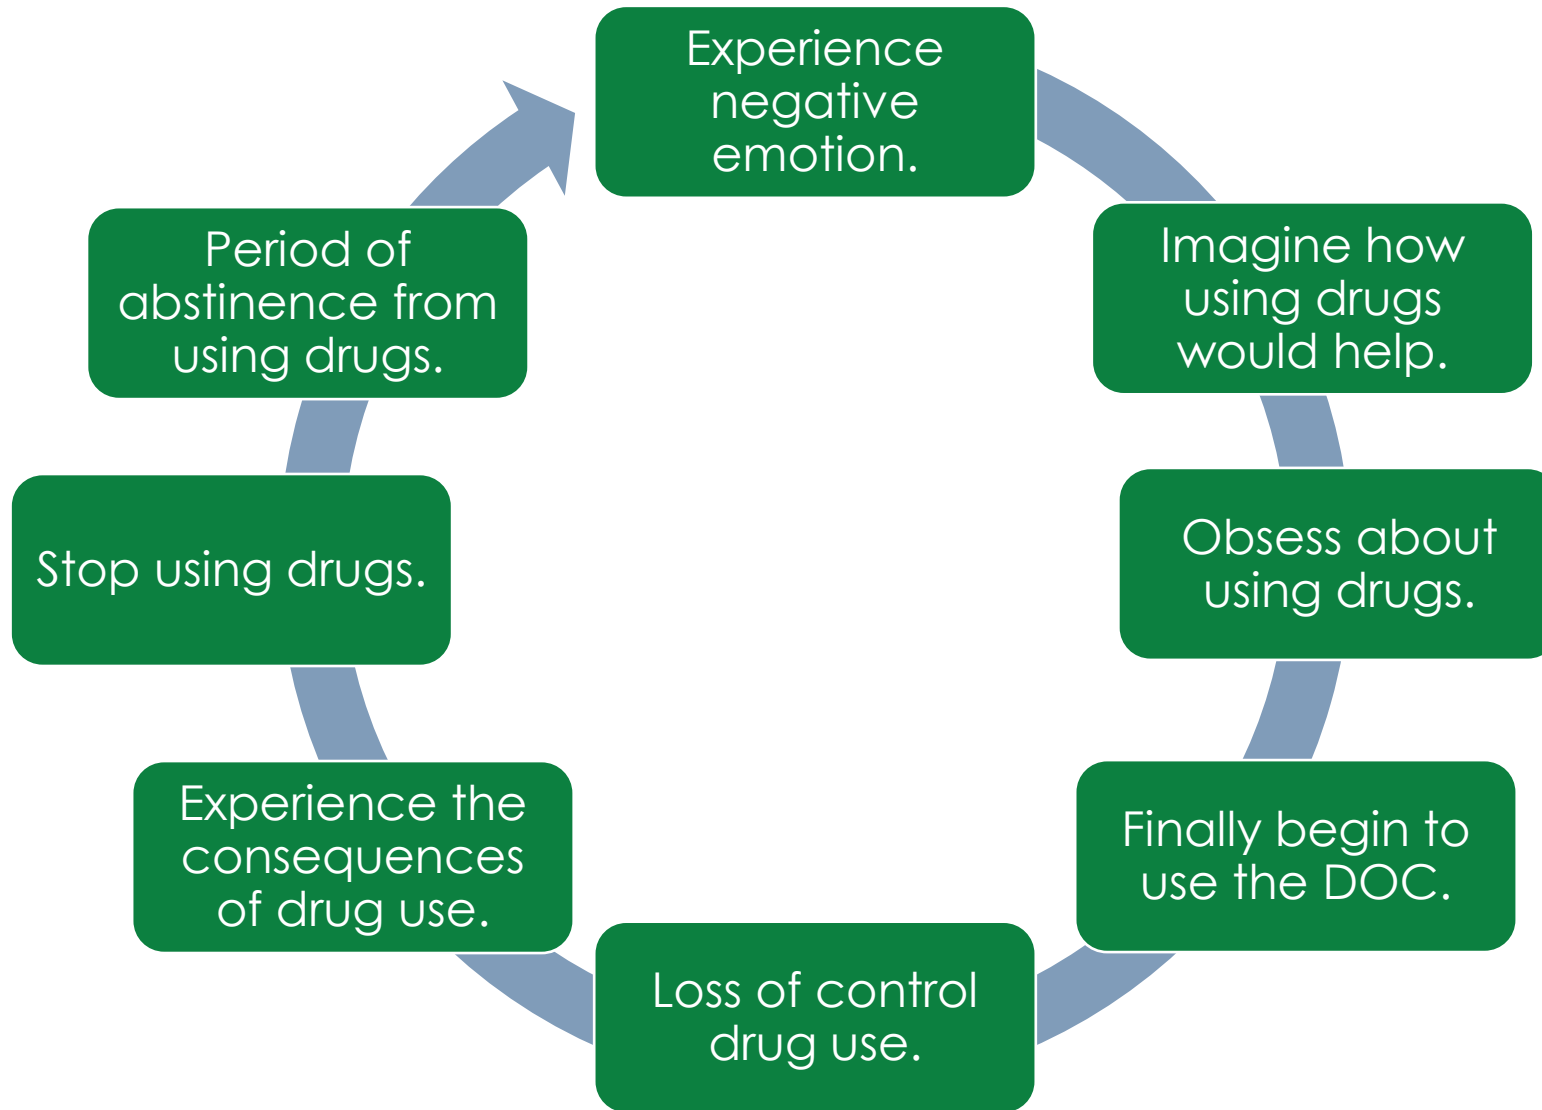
Experience negative emotion.

Imagine how using drugs would help.

Obsess about using drugs.

Finally begin to use the DOC.

Loss of control drug use.

Experience the consequences of drug use.

Stop using drugs.

Period of abstinence from using drugs.